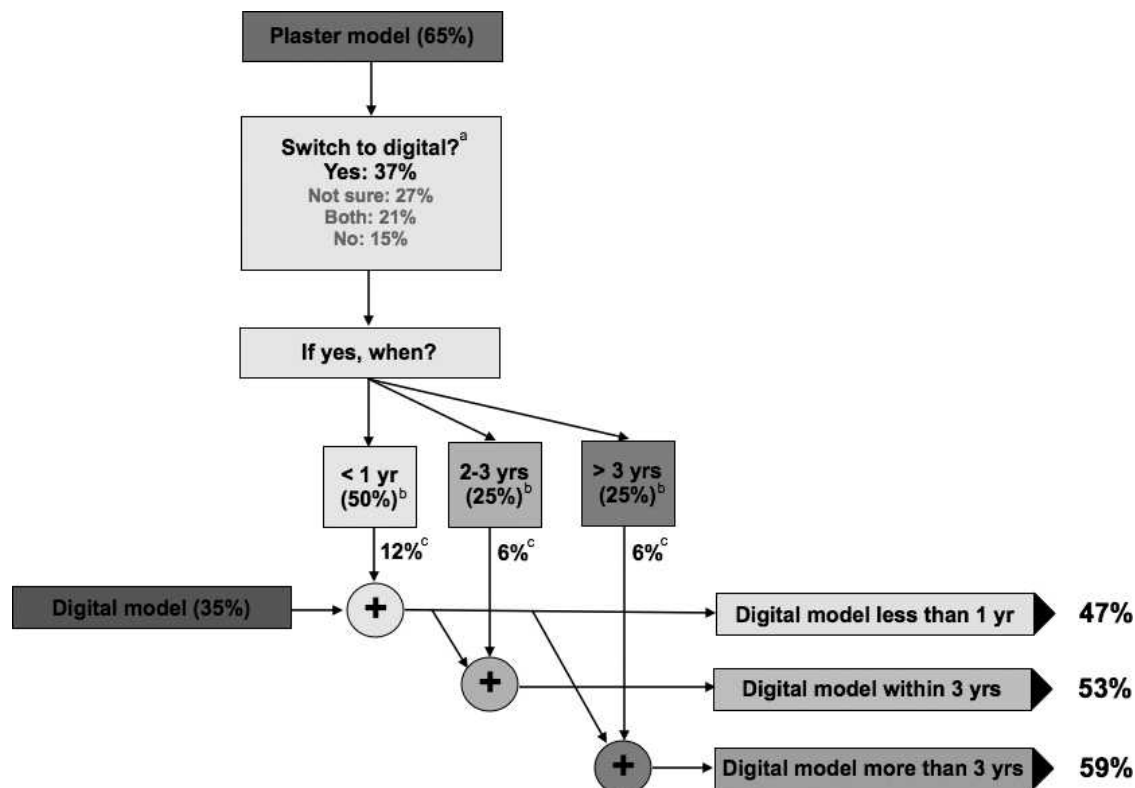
Plaster model (65%)

Switch to digital?$^{a}$
Yes: 37%
Not sure: 27%
Both: 21%
No: 15%

If yes, when?

< 1 yr (50%)$^{b}$

2-3 yrs (25%)$^{b}$

> 3 yrs (25%)$^{b}$

12%$^{c}$

6%$^{c}$

6%$^{c}$

Digital model (35%)

+

+

+

Digital model less than 1 yr 47%

Digital model within 3 yrs 53%

Digital model more than 3 yrs 59%